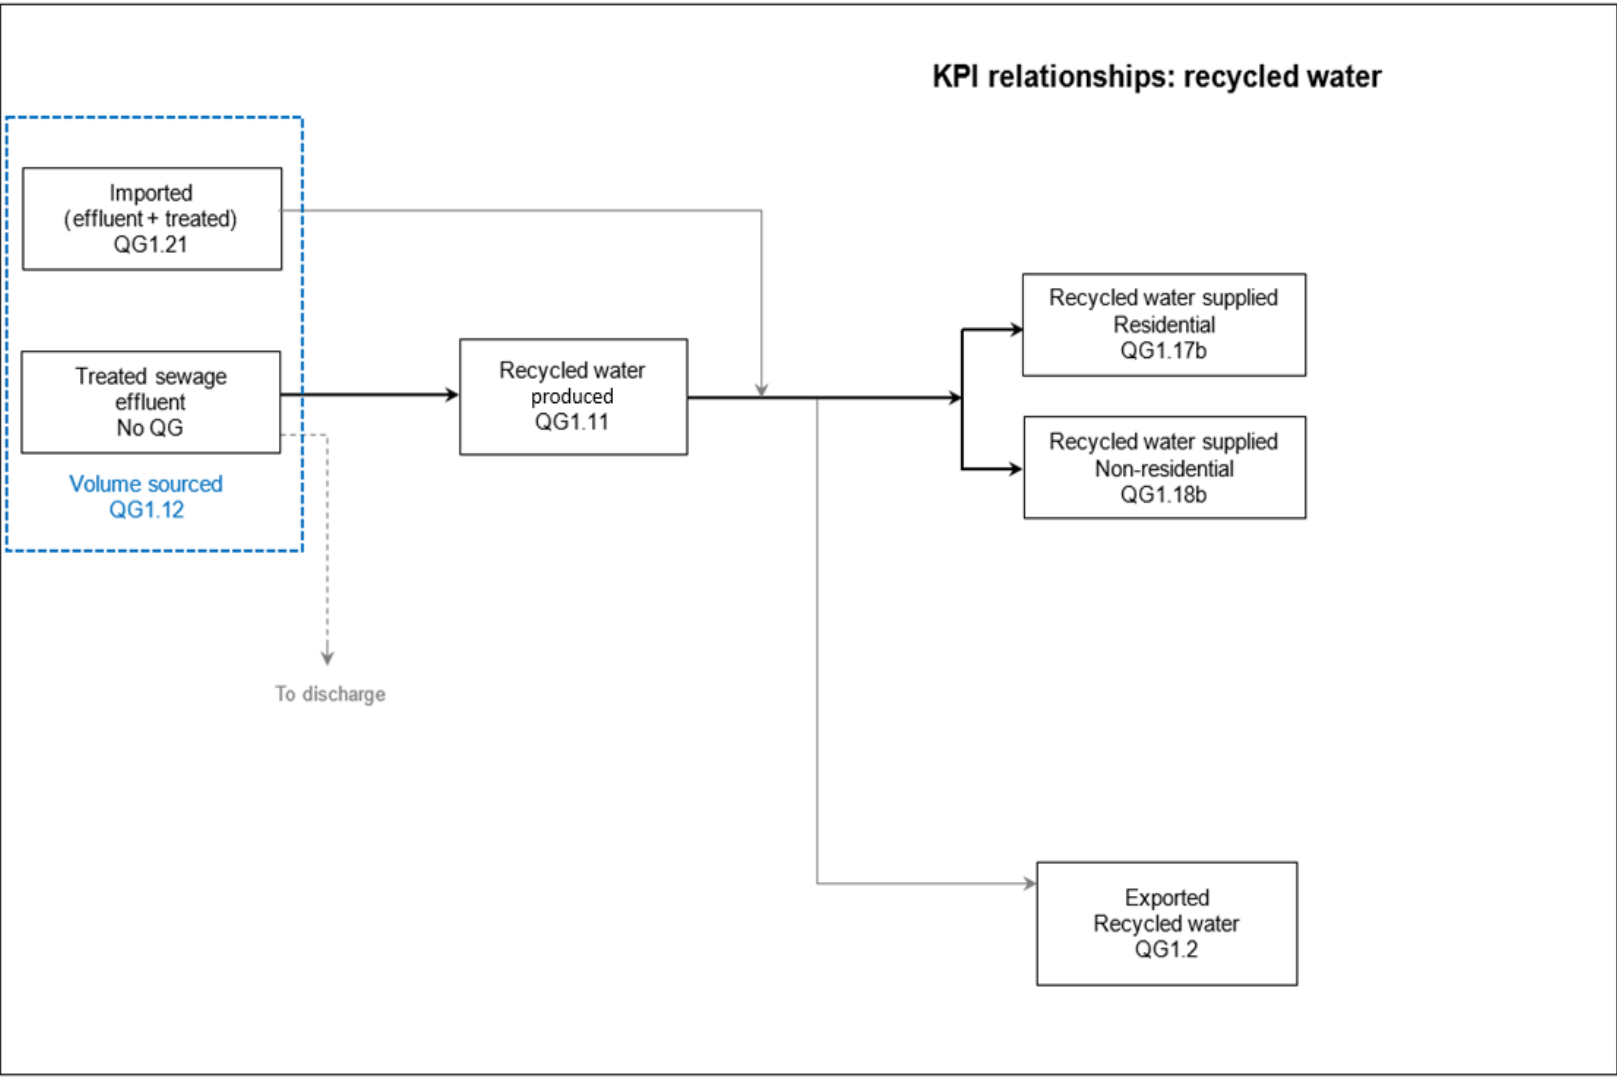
KPI relationships: recycled water

Imported (effluent + treated) QG1.21

Treated sewage effluent No QG

Volume sourced QG1.12

To discharge

Recycled water produced QG1.11

Recycled water supplied Residential QG1.17b

Recycled water supplied Non-residential QG1.18b

Exported Recycled water QG1.2